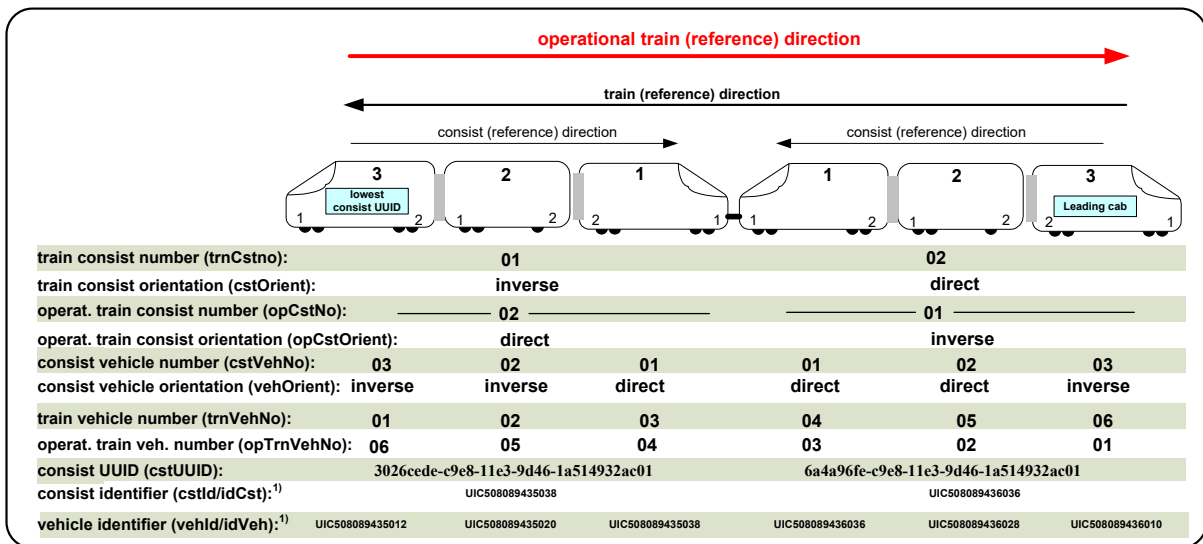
operational train (reference) direction

train (reference) direction

consist (reference) direction

consist (reference) direction

3
lowest consist UUID
1 2

2
1 2

1
2 1

1
1 2

2
1 2

3
Leading cab
2 1

| | | | | | | |
|---|---|---|---|---|---|---|
| train consist number (trnCstno): | 01 | | | 02 | | |
| train consist orientation (cstOrient): | inverse | | | direct | | |
| operat. train consist number (opCstNo): | 02 | | | 01 | | |
| operat. train consist orientation (opCstOrient): | direct | | | inverse | | |
| consist vehicle number (cstVehNo): | 03 | 02 | 01 | 01 | 02 | 03 |
| consist vehicle orientation (vehOrient): | inverse | inverse | direct | direct | direct | inverse |
| train vehicle number (trnVehNo): | 01 | 02 | 03 | 04 | 05 | 06 |
| operat. train veh. number (opTrnVehNo): | 06 | 05 | 04 | 03 | 02 | 01 |
| consist UUID (cstUUID): | 3026cede-c9e8-11e3-9d46-1a514932ac01 | | | 6a4a96fe-c9e8-11e3-9d46-1a514932ac01 | | |
| consist identifier (cstId/idCst):$^{1)}$ | UIC508089435038 | | | UIC508089436036 | | |
| vehicle identifier (vehId/idVeh):$^{1)}$ | UIC508089435012 | UIC508089435020 | UIC508089435038 | UIC508089436036 | UIC508089436028 | UIC508089436010 |